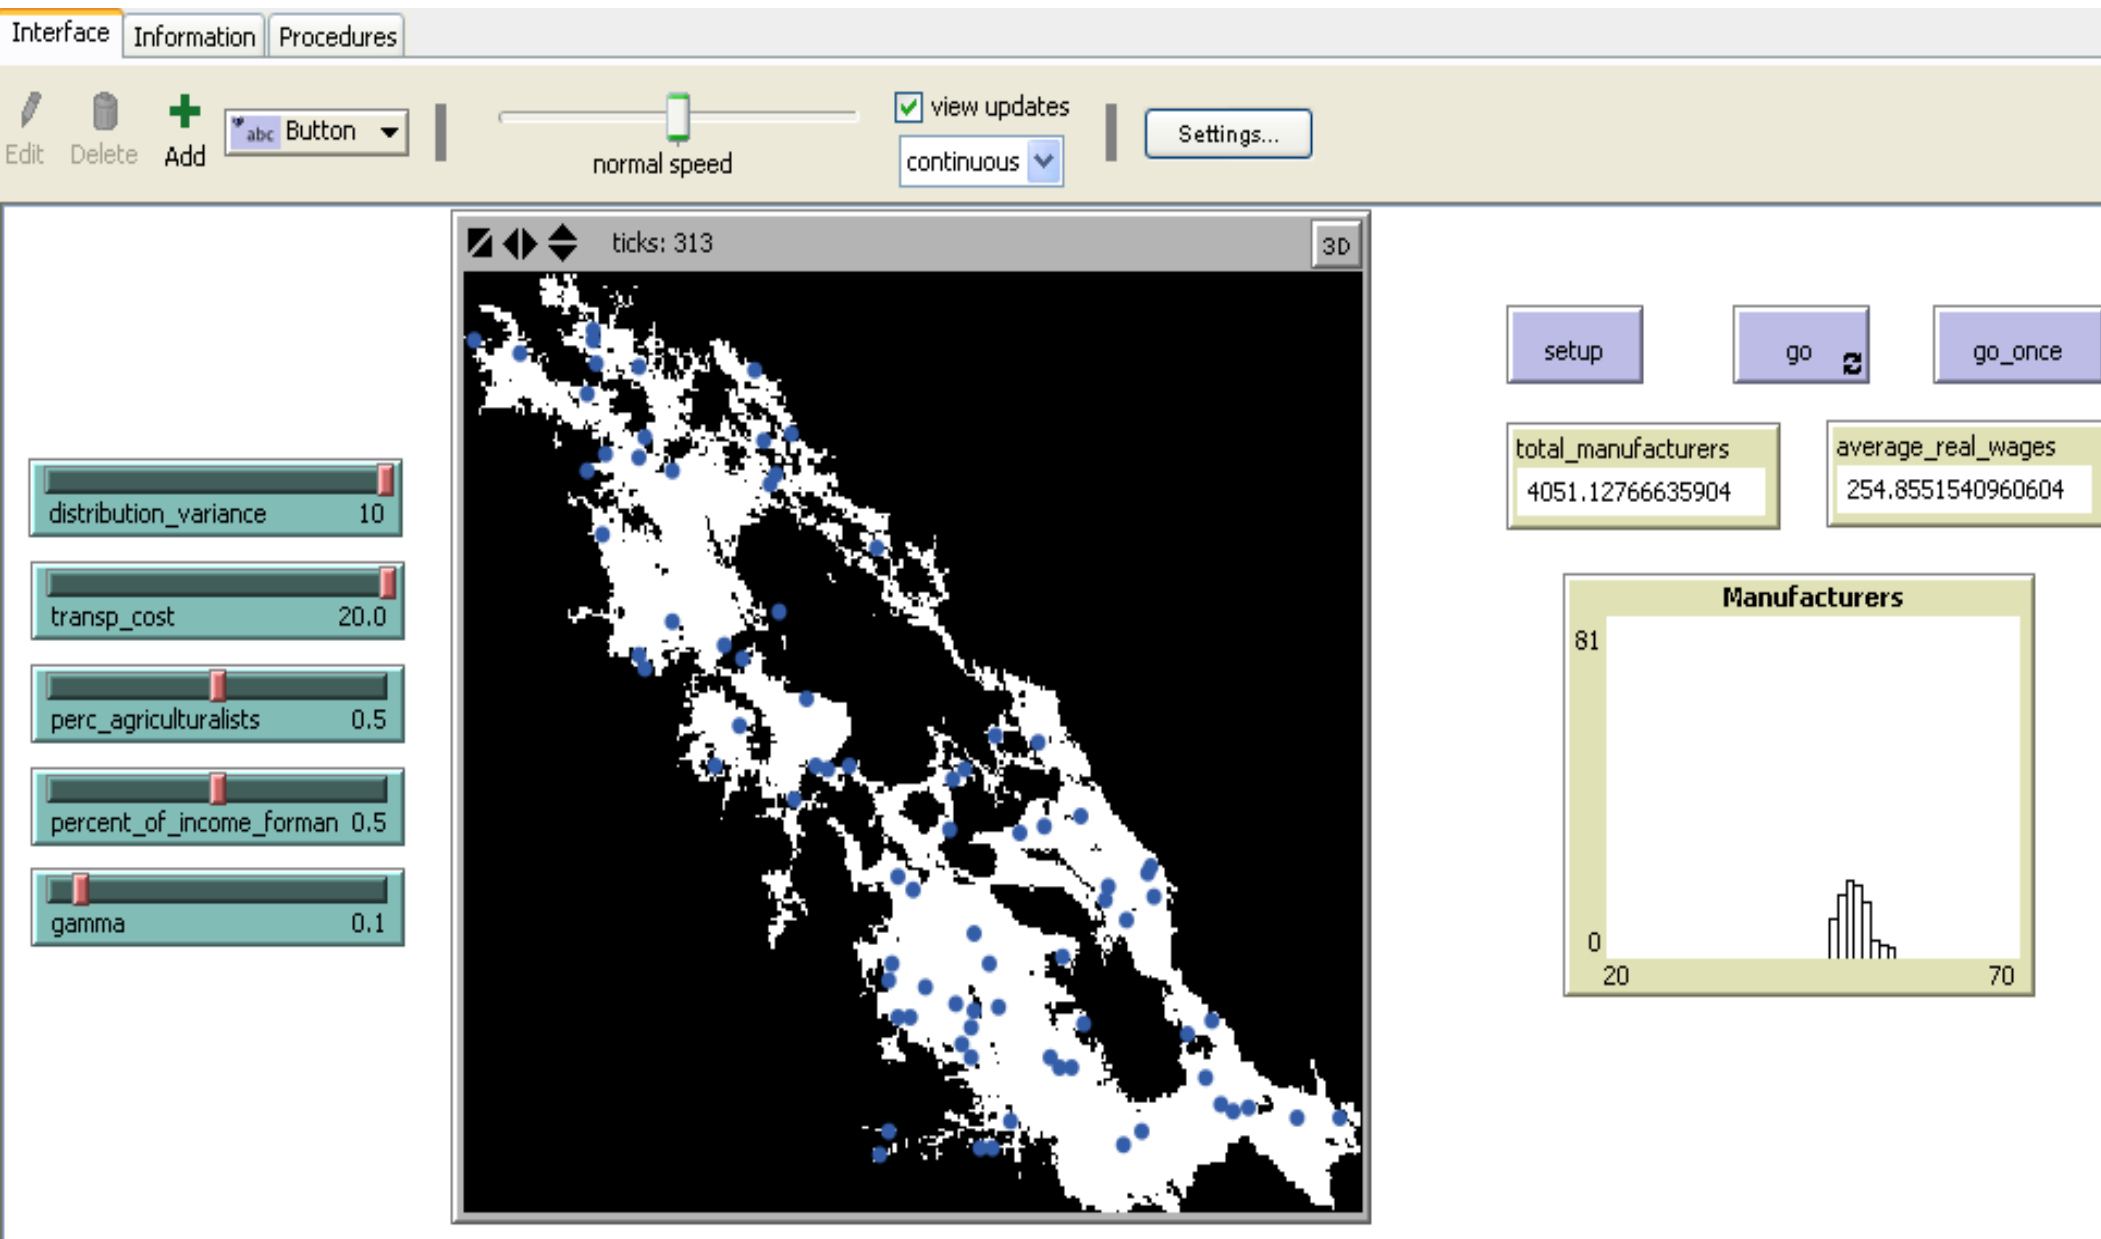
Interface Information Procedures

Edit Delete Add Button

normal speed

view updates

continuous

Settings...

ticks: 313

3D

setup go go_once

total_manufacturers
4051.12766635904

average_real_wages
254.8551540960604

distribution_variance 10

transp_cost 20.0

perc_agriculturalists 0.5

percent_of_income_forman 0.5

gamma 0.1

Manufacturers

81

0

20 70